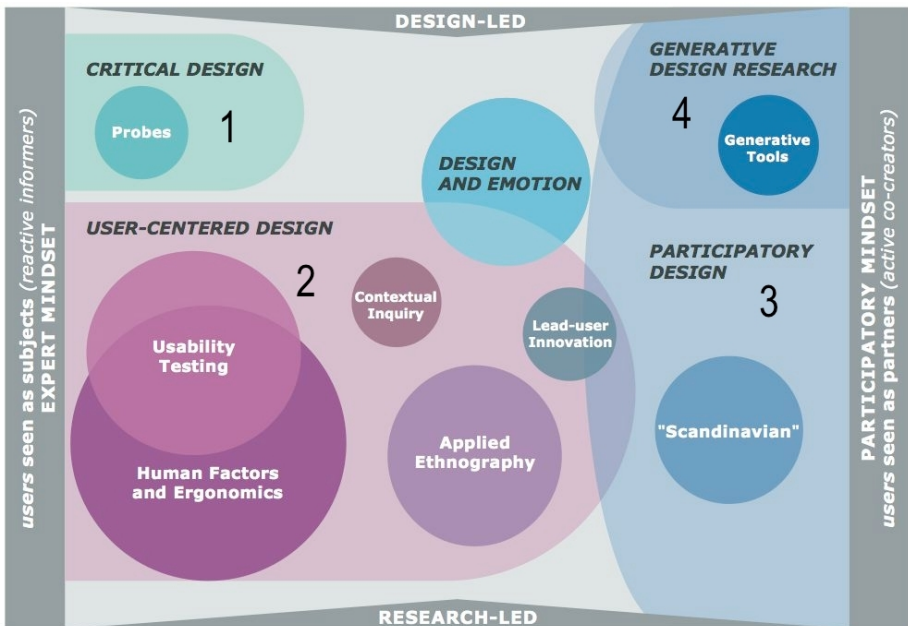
DESIGN-LED

CRITICAL DESIGN

Probes

1

DESIGN AND EMOTION

GENERATIVE DESIGN RESEARCH

4

Generative Tools

USER-CENTERED DESIGN

2

Contextual Inquiry

Lead-user Innovation

PARTICIPATORY DESIGN

3

Usability Testing

Human Factors and Ergonomics

Applied Ethnography

"Scandinavian"

RESEARCH-LED

users seen as subjects (reactive informers)
EXPERT MINDSET

PARTICIPATORY MINDSET
users seen as partners (active co-creators)